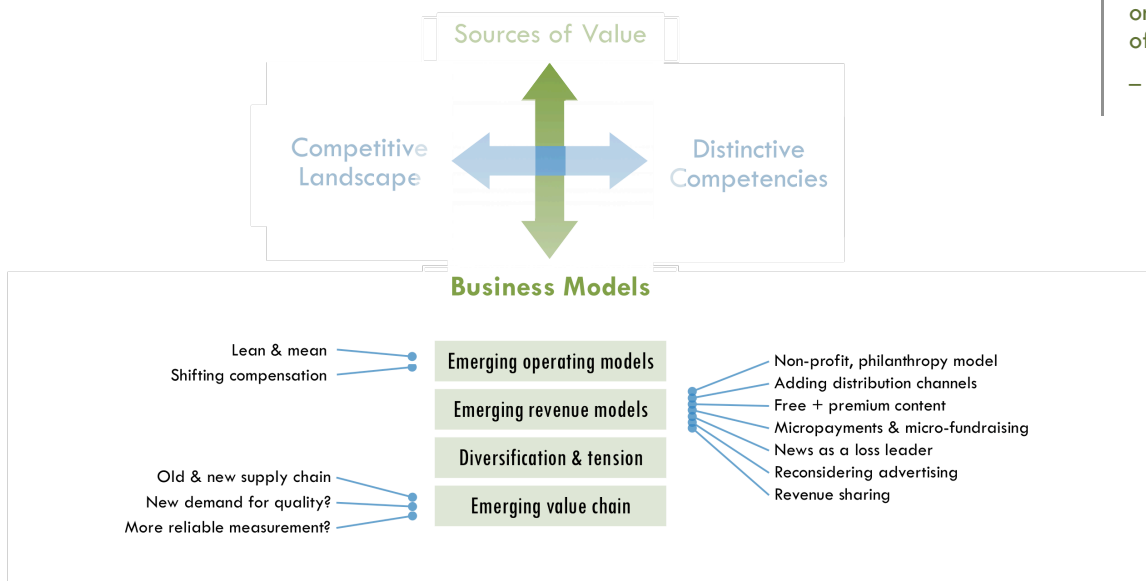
Sources of Value

Competitive Landscape

Distinctive Competencies

Business Models

Lean & mean
Shifting compensation

Emerging operating models

Emerging revenue models

Diversification & tension

Emerging value chain

Non-profit, philanthropy model
Adding distribution channels
Free + premium content
Micropayments & micro-fundraising
News as a loss leader
Reconsidering advertising
Revenue sharing

Old & new supply chain
New demand for quality?
More reliable measurement?

on
of

–